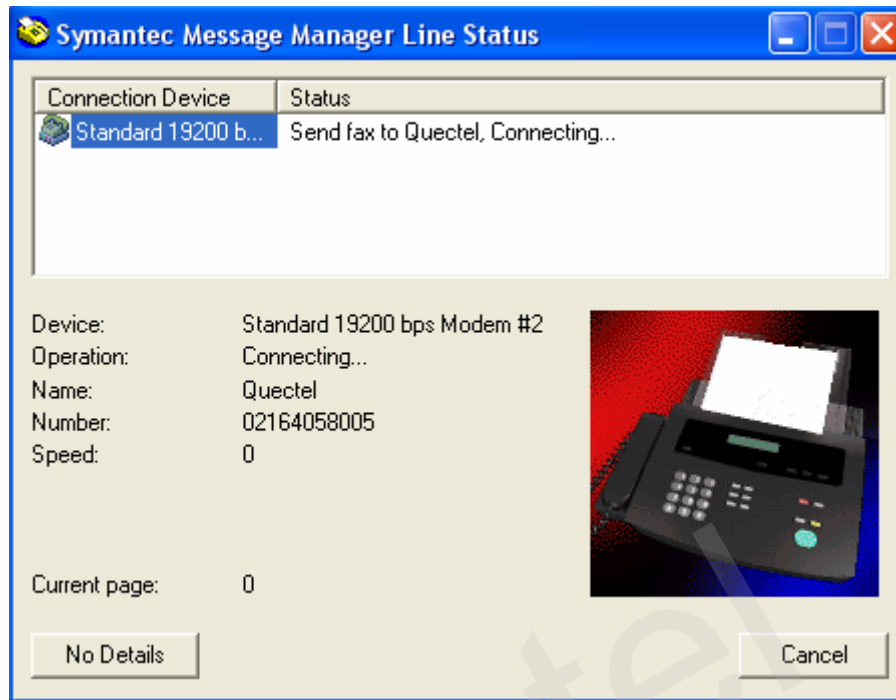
Symantec Message Manager Line Status

| Connection Device | Status |
|---|---|
| Standard 19200 b... | Send fax to Quectel, Connecting... |

Device: Standard 19200 bps Modem #2
Operation: Connecting...
Name: Quectel
Number: 02164058005
Speed: 0

Current page: 0

No Details

Cancel